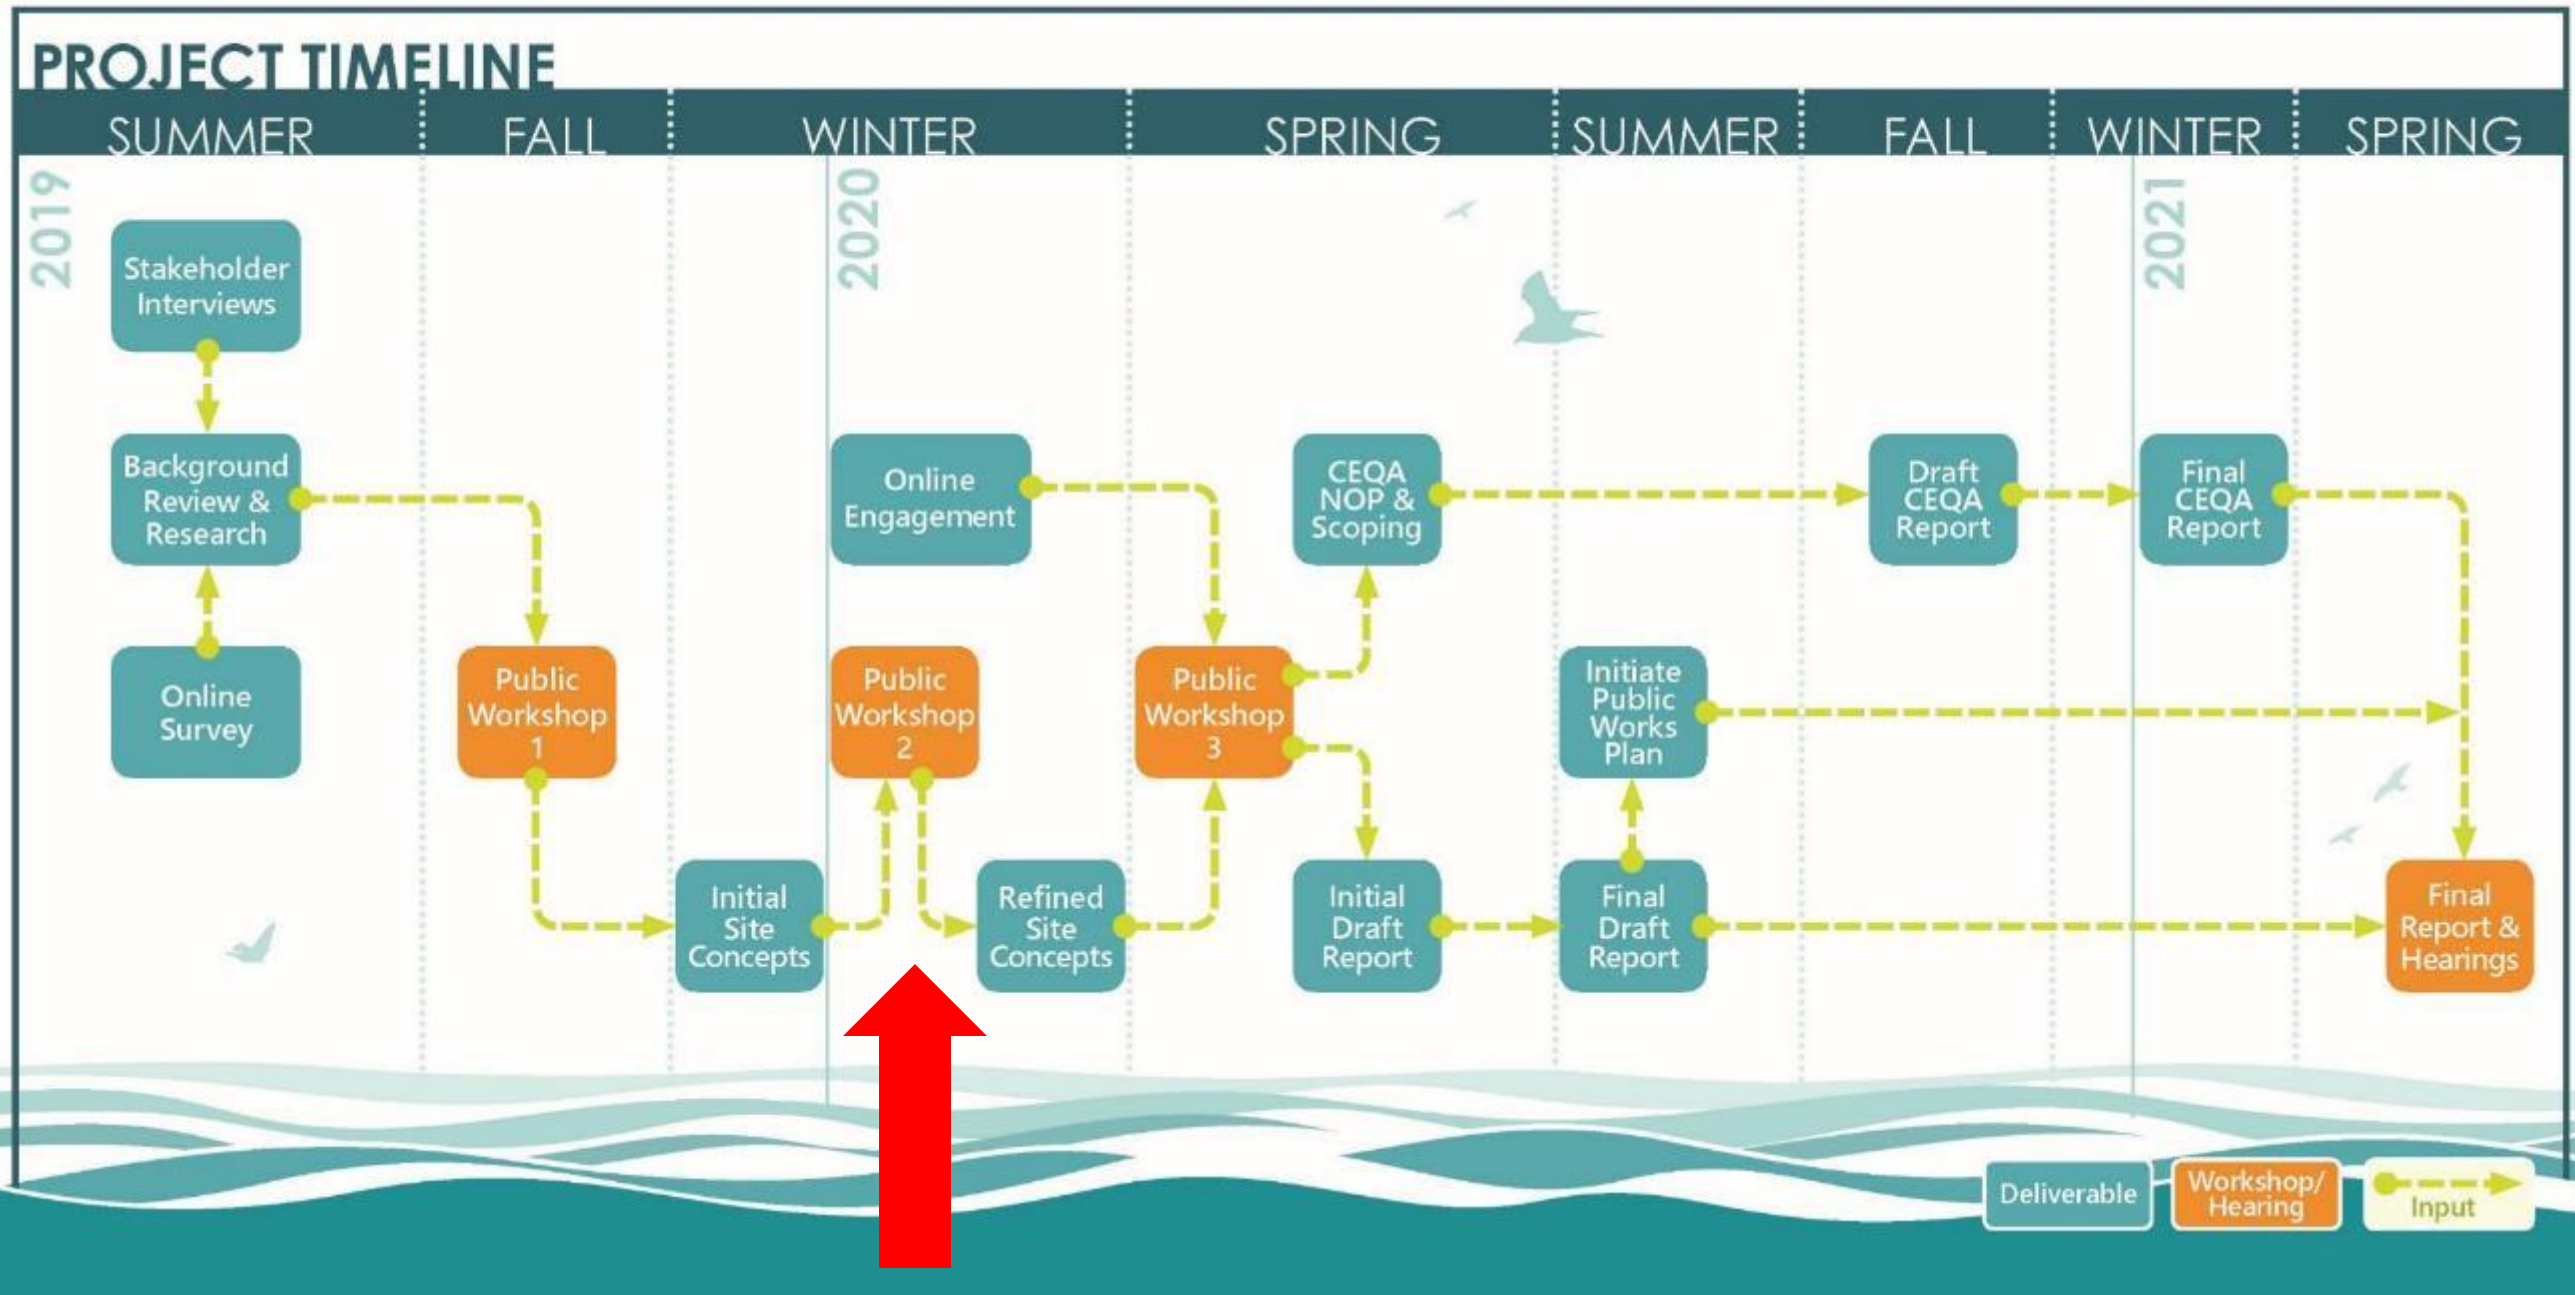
PROJECT TIMELINE

SUMMER | FALL | WINTER | SPRING | SUMMER | FALL | WINTER | SPRING

2019

2020

2021

Stakeholder Interviews

Background Review & Research

Online Survey

Public Workshop 1

Initial Site Concepts

Online Engagement

Public Workshop 2

Refined Site Concepts

Public Workshop 3

CEQA NOP & Scoping

Initial Draft Report

Initiate Public Works Plan

Final Draft Report

Draft CEQA Report

Final CEQA Report

Final Report & Hearings

Deliverable

Workshop/ Hearing

Input